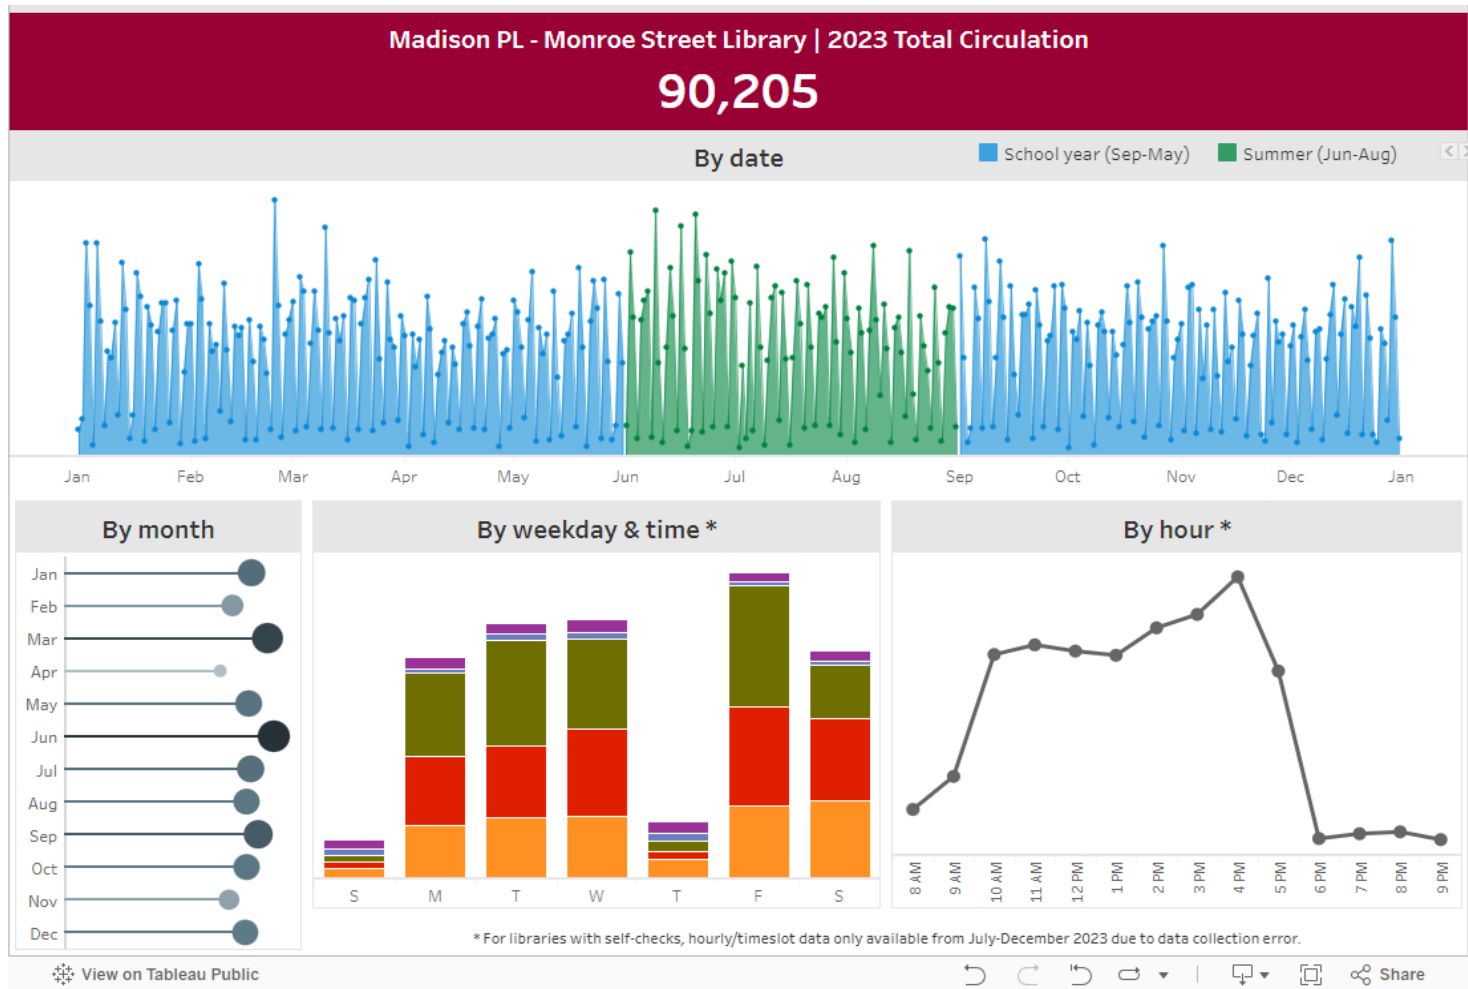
Madison PL - Monroe Street Library | 2023 Total Circulation

90,205

By date

School year (Sep-May)  Summer (Jun-Aug)

Jan Feb Mar Apr May Jun Jul Aug Sep Oct Nov Dec Jan

By month

Jan
Feb
Mar
Apr
May
Jun
Jul
Aug
Sep
Oct
Nov
Dec

By weekday & time *

S M T W T F S

By hour *

8 AM 9 AM 10 AM 11 AM 12 PM 1 PM 2 PM 3 PM 4 PM 5 PM 6 PM 7 PM 8 PM 9 PM

* For libraries with self-checks, hourly/timeslot data only available from July-December 2023 due to data collection error.

View on Tableau Public

Share